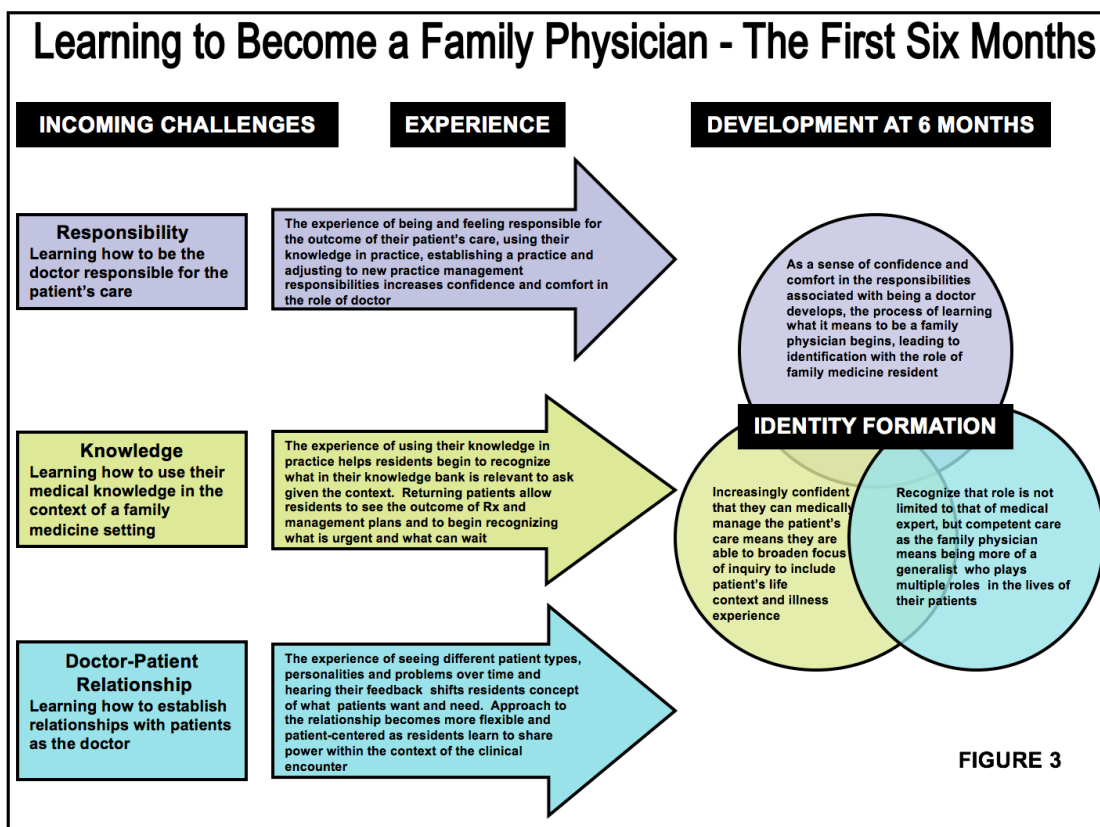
Learning to Become a Family Physician - The First Six Months

INCOMING CHALLENGES

EXPERIENCE

DEVELOPMENT AT 6 MONTHS

Responsibility
Learning how to be the doctor responsible for the patient's care

The experience of being and feeling responsible for the outcome of their patient's care, using their knowledge in practice, establishing a practice and adjusting to new practice management responsibilities increases confidence and comfort in the role of doctor

As a sense of confidence and comfort in the responsibilities associated with being a doctor develops, the process of learning what it means to be a family physician begins, leading to identification with the role of family medicine resident

IDENTITY FORMATION

Knowledge
Learning how to use their medical knowledge in the context of a family medicine setting

The experience of using their knowledge in practice helps residents begin to recognize what in their knowledge bank is relevant to ask given the context. Returning patients allow residents to see the outcome of Rx and management plans and to begin recognizing what is urgent and what can wait

Increasingly confident that they can medically manage the patient's care means they are able to broaden focus of inquiry to include patient's life context and illness experience

Recognize that role is not limited to that of medical expert, but competent care as the family physician means being more of a generalist who plays multiple roles in the lives of their patients

Doctor-Patient Relationship
Learning how to establish relationships with patients as the doctor

The experience of seeing different patient types, personalities and problems over time and hearing their feedback shifts residents concept of what patients want and need. Approach to the relationship becomes more flexible and patient-centered as residents learn to share power within the context of the clinical encounter

FIGURE 3